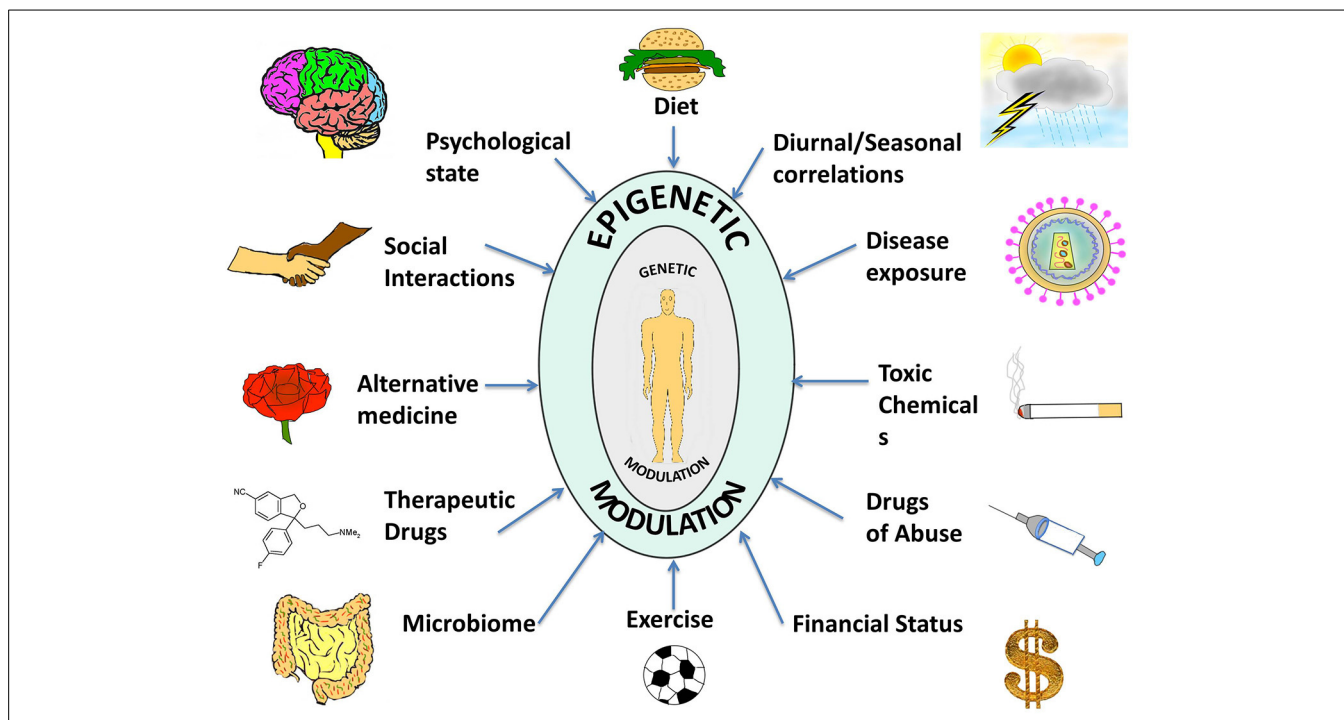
Diet

Psychological state

Diurnal/Seasonal correlations

EPIGENETIC

Social Interactions

Disease exposure

GENETIC

Alternative medicine

Toxic Chemical s

MODULATION

NC

O

NMe$_2$

F

Therapeutic Drugs

MODULATION

Drugs of Abuse

Microbiome

Exercise

Financial Status